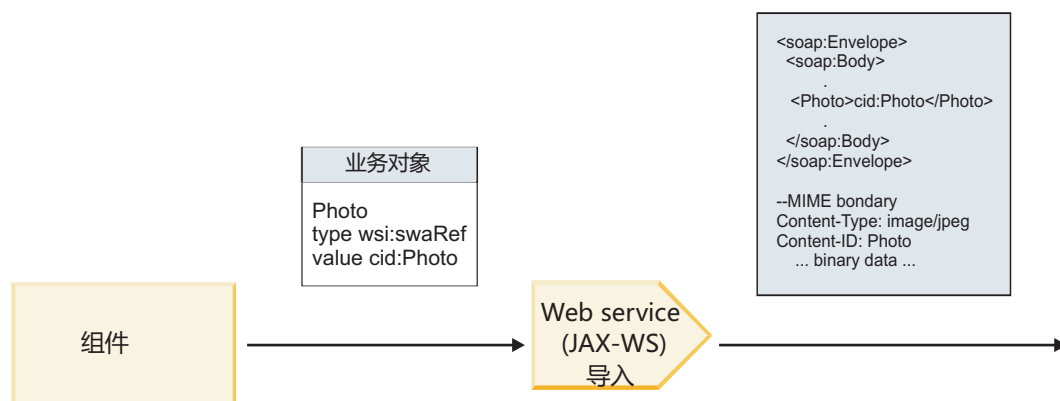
<soap:Envelope>
<soap:Body>
.
<Photo>cid:Photo</Photo>
.
</soap:Body>
</soap:Envelope>

--MIME bondary
Content-Type: image/jpeg
Content-ID: Photo
... binary data ...

业务对象

Photo
type wsi:swaRef
value cid:Photo

组件

Web service
(JAX-WS)
导入